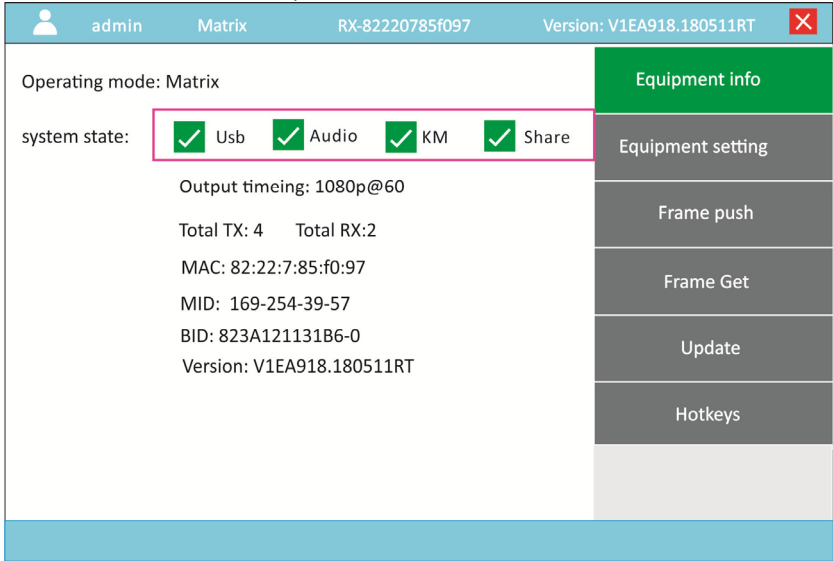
admin Matrix RX-82220785f097 Version: V1EA918.180511RT

Operating mode: Matrix

system state: Usb Audio KM Share

Output timeing: 1080p@60

Total TX: 4 Total RX:2

MAC: 82:22:7:85:f0:97

MID: 169-254-39-57

BID: 823A121131B6-0

Version: V1EA918.180511RT

Equipment info

Equipment setting

Frame push

Frame Get

Update

Hotkeys